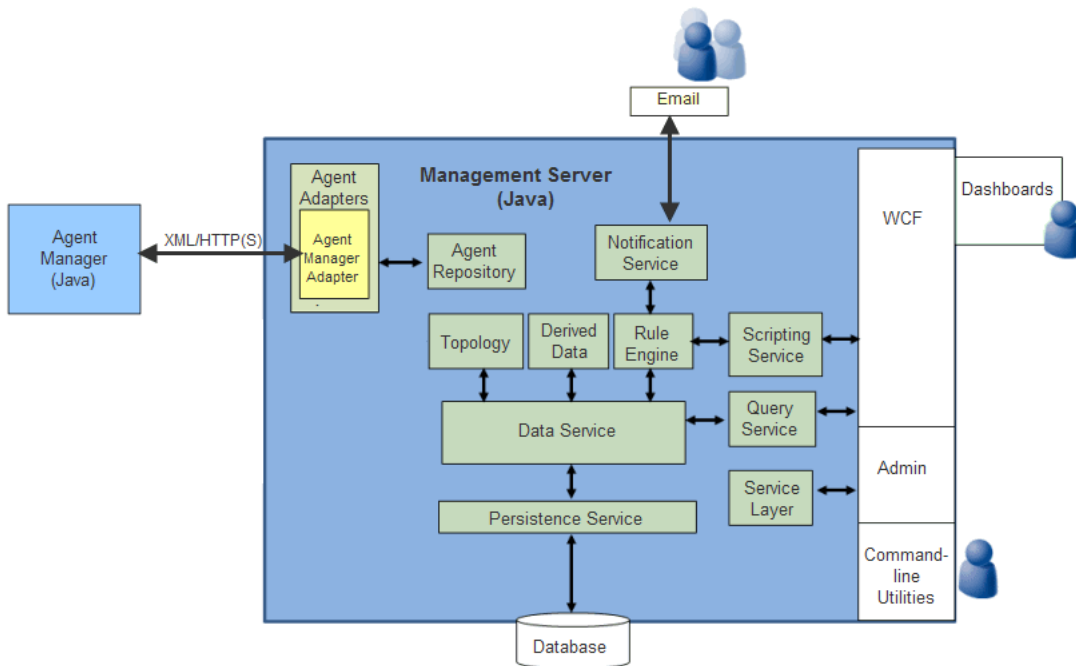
Email

Management Server
(Java)

Agent Manager (Java)

XML/HTTP(S)

Agent Adapters

Agent Manager Adapter

Agent Repository

Notification Service

Dashboards

WCF

Topology

Derived Data

Rule Engine

Scripting Service

Data Service

Query Service

Admin

Service Layer

Persistence Service

Command-line Utilities

Database